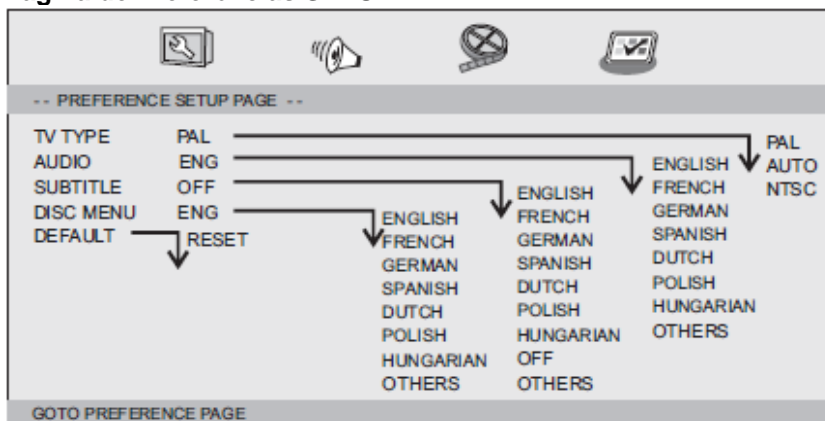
-- PREFERENCE SETUP PAGE --

TV TYPE PAL
AUDIO ENG
SUBTITLE OFF
DISC MENU ENG
DEFAULT RESET

PAL
AUTO
NTSC

ENGLISH
FRENCH
GERMAN
SPANISH
DUTCH
POLISH
HUNGARIAN
OTHERS

ENGLISH
FRENCH
GERMAN
SPANISH
DUTCH
POLISH
HUNGARIAN
OFF
OTHERS

ENGLISH
FRENCH
GERMAN
SPANISH
DUTCH
POLISH
HUNGARIAN
OTHERS

GOTO PREFERENCE PAGE